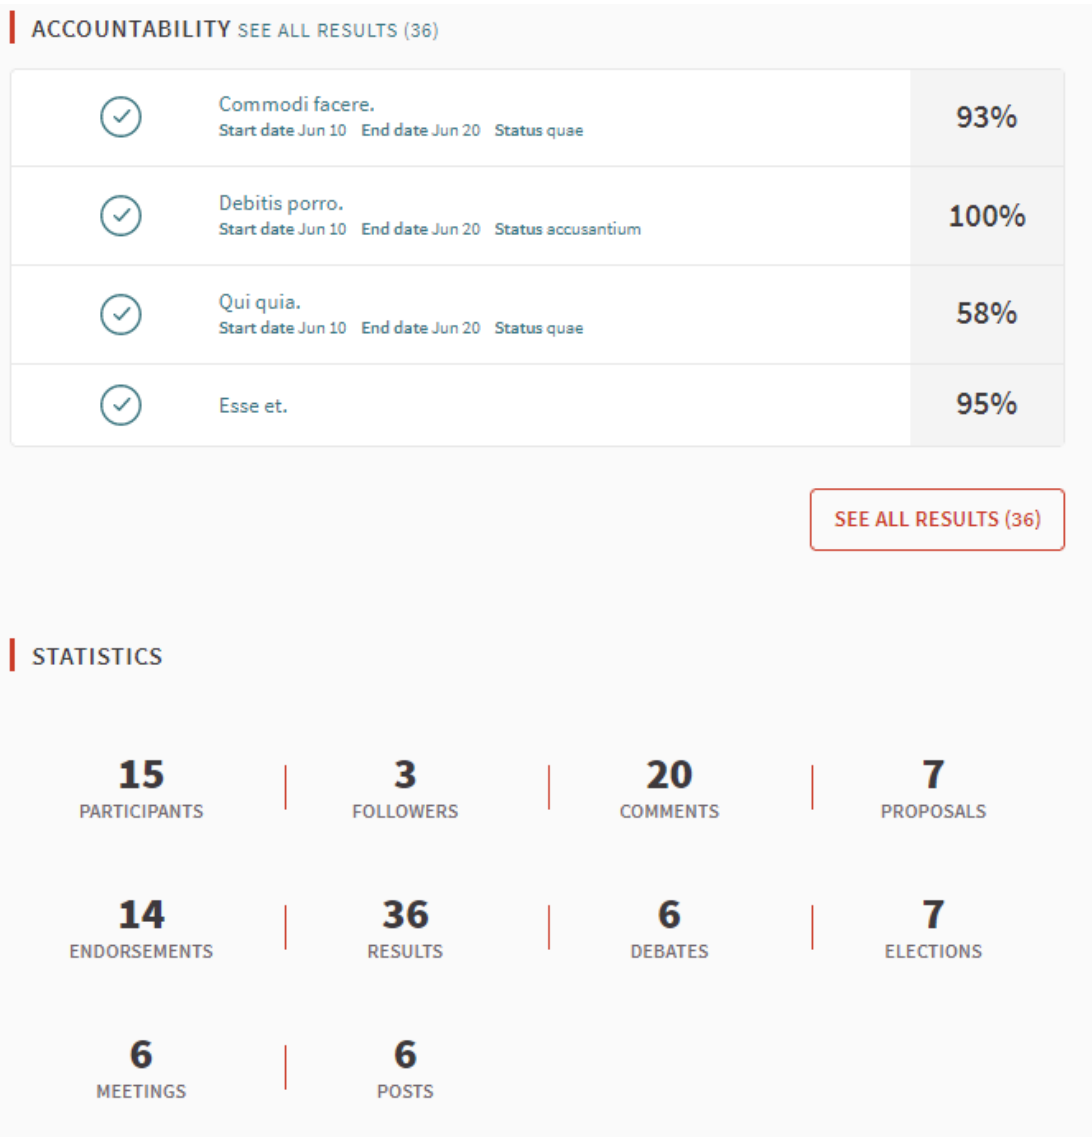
ACCOUNTABILITY SEE ALL RESULTS (36)

Commodi facere.
Start date Jun 10 End date Jun 20 Status quae
93%

Debitis porro.
Start date Jun 10 End date Jun 20 Status accusantium
100%

Qui quia.
Start date Jun 10 End date Jun 20 Status quae
58%

Esse et.
95%

SEE ALL RESULTS (36)

STATISTICS

15
PARTICIPANTS

3
FOLLOWERS

20
COMMENTS

7
PROPOSALS

14
ENDORSEMENTS

36
RESULTS

6
DEBATES

7
ELECTIONS

6
MEETINGS

6
POSTS